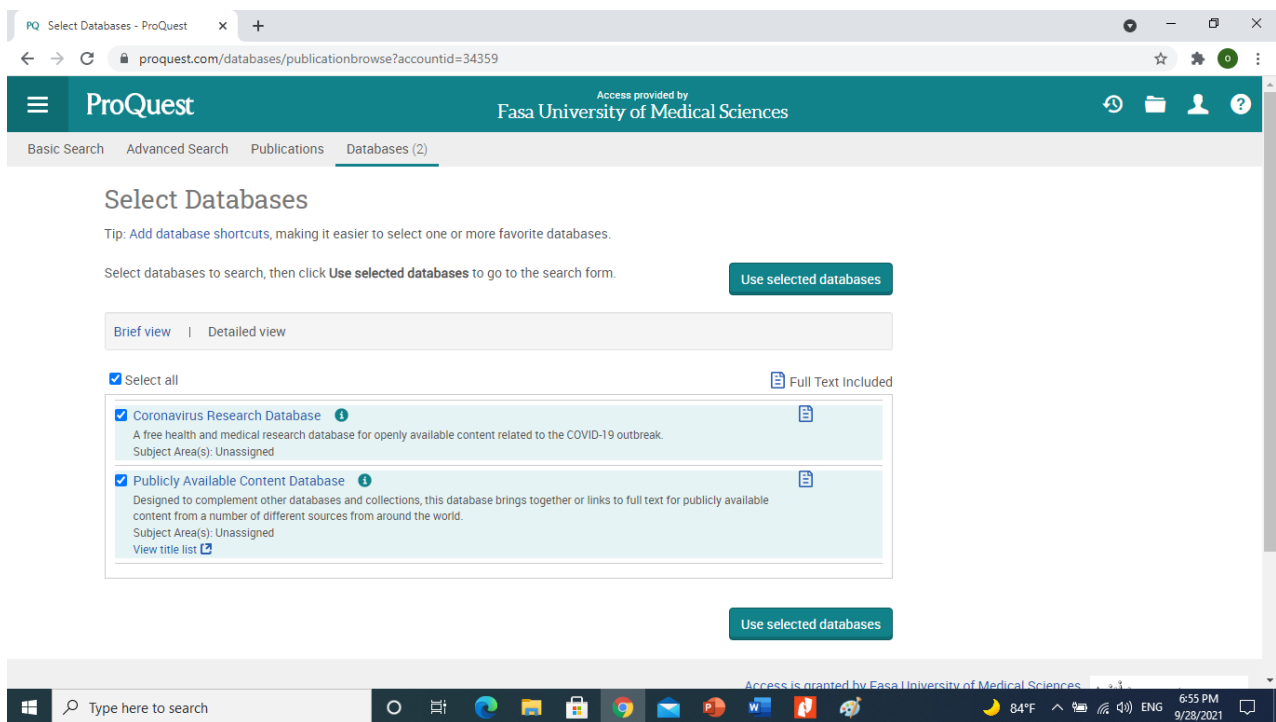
PQ Select Databases - ProQuest ×
+

proquest.com/databases/publicationbrowse?accountid=34359

ProQuest
Access provided by
Fasa University of Medical Sciences

Basic Search Advanced Search Publications Databases (2)

Select Databases

Tip: Add database shortcuts, making it easier to select one or more favorite databases.

Select databases to search, then click Use selected databases to go to the search form.

Use selected databases

Brief view | Detailed view

Select all

Full Text Included

Coronavirus Research Database
A free health and medical research database for openly available content related to the COVID-19 outbreak.
Subject Area(s): Unassigned

Publicly Available Content Database
Designed to complement other databases and collections, this database brings together or links to full text for publicly available content from a number of different sources from around the world.
Subject Area(s): Unassigned
View title list

Use selected databases

Access is granted by Fasa University of Medical Sciences

Type here to search

84°F ENG 6:55 PM 9/28/2021